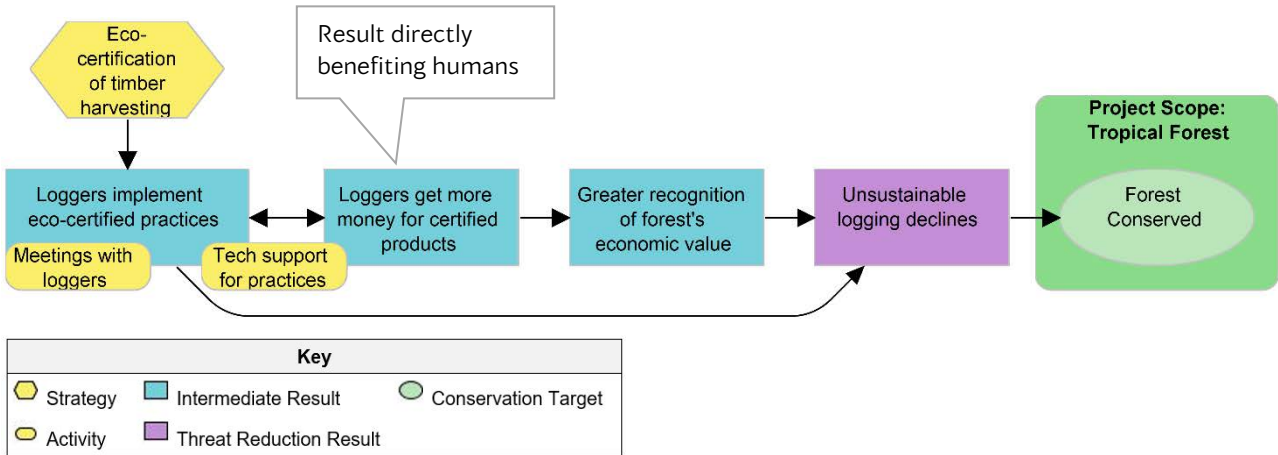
Eco-certification of timber harvesting

Result directly benefiting humans

Project Scope: Tropical Forest

Loggers implement eco-certified practices

Meetings with loggers

Tech support for practices

Loggers get more money for certified products

Greater recognition of forest's economic value

Unsustainable logging declines

Forest Conserved

Key

Strategy

Intermediate Result

Conservation Target

Activity

Threat Reduction Result